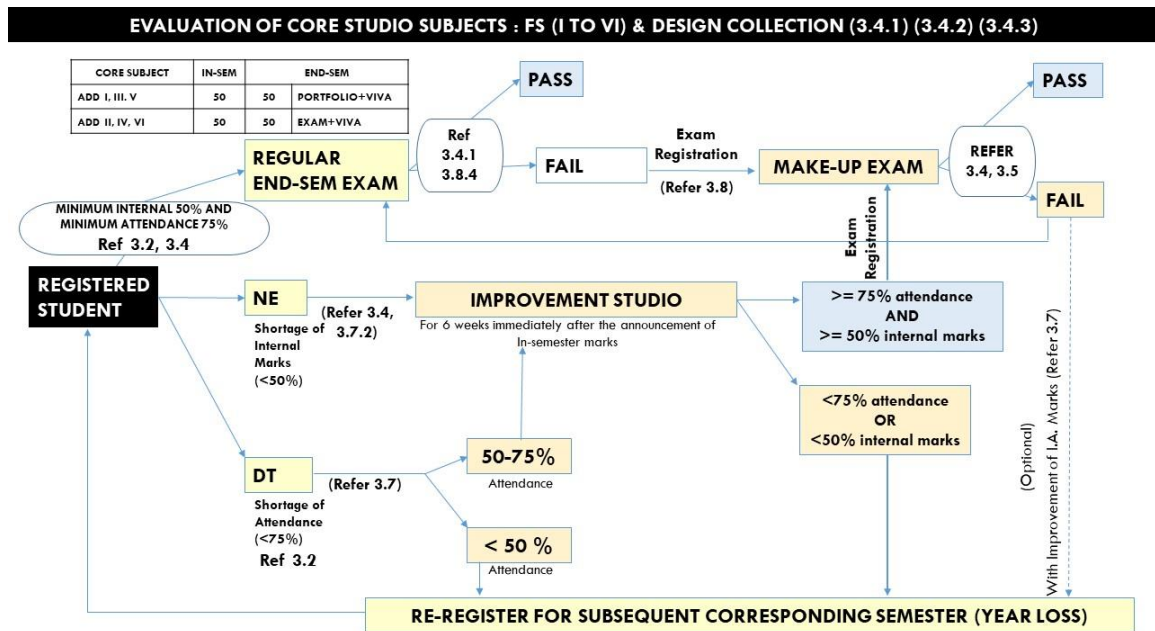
EVALUATION OF CORE STUDIO SUBJECTS : FS (I TO VI) & DESIGN COLLECTION (3.4.1) (3.4.2) (3.4.3)

| CORE SUBJECT | IN-SEM | END-SEM | |
|---|---|---|---|
| ADD I, III, V | 50 | 50 | PORTFOLIO+VIVA |
| ADD II, IV, VI | 50 | 50 | EXAM+VIVA |

PASS

Ref 3.4.1 3.8.4

REGULAR END-SEM EXAM

FAIL

Exam Registration

(Refer 3.8)

MAKE-UP EXAM

REFER 3.4, 3.5

PASS

FAIL

MINIMUM INTERNAL 50% AND MINIMUM ATTENDANCE 75%
Ref 3.2, 3.4

REGISTERED STUDENT

Exam Registration

NE

Shortage of Internal Marks (<50%)

(Refer 3.4, 3.7.2)

IMPROVEMENT STUDIO

For 6 weeks immediately after the announcement of In-semester marks

>= 75% attendance AND >= 50% internal marks

<75% attendance OR <50% internal marks

(Optional) With Improvement of I.A. Marks (Refer 3.7)

DT

Shortage of Attendance (<75%)

Ref 3.2

(Refer 3.7)

50-75%
Attendance

< 50 %
Attendance

RE-REGISTER FOR SUBSEQUENT CORRESPONDING SEMESTER (YEAR LOSS)